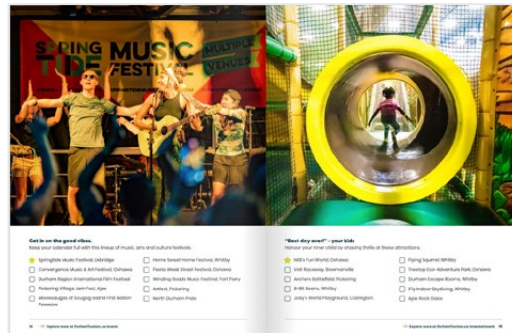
SPRING TIDE MUSIC FESTIVAL MULTIPLE VENUES

Get in on the good vibes.
Keep your calendar full with this lineup of music, arts and culture festivals.

Springtide Music Festival, Uxbridge
Convergence Music & Art Festival, Oshawa
Durham Region International Film Festival
Pickering Village Jam Fest, Ajax
Wassaukages at Scugog Island First Nation Powwow
Home Sweet Home Festival, Whitby
Fiesta Week Street Festival, Oshawa
Winding Roads Music Festival, Port Perry
Artfest, Pickering
North Durham Pride

"Best day ever!" – your kids
Honour your inner child by chasing thrills at these attractions.

Nilli's Fun World, Oshawa
Visit Raceway, Bowmanville
Archers Battlefield, Pickering
B-BR Beans, Whitby
Joey's World Playground, Courtice
Flying Squirrel, Whitby
Treetop Eco-Adventure Park, Oshawa
Durham Escape Rooms, Whitby
iFly Indoor Skydiving, Whitby
Ajax Rock Oasis

14 Explore more at DurhamTourism.ca/events
Explore more at DurhamTourism.ca/entertainment 15